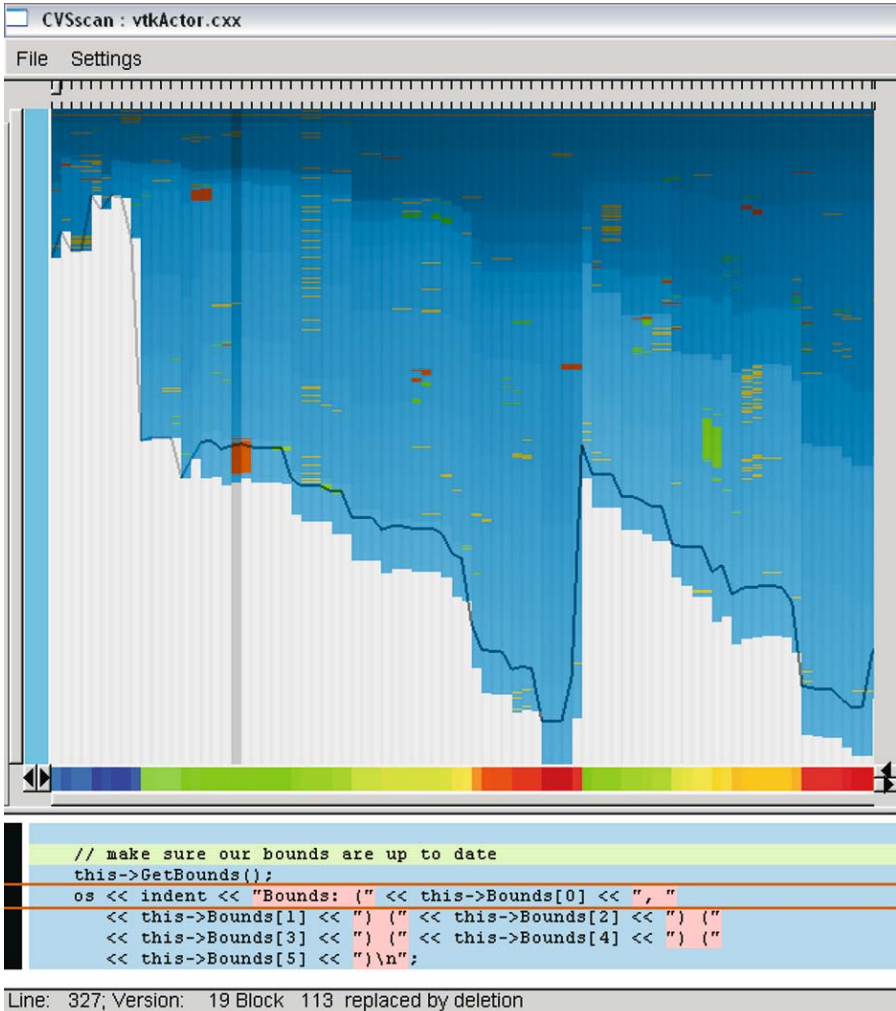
CVSscan : vtkActor.cxx

File Settings

// make sure our bounds are up to date
this->GetBounds();
os << indent << "Bounds: (" << this->Bounds[0] << ", "
<< this->Bounds[1] << ") (" << this->Bounds[2] << ") ("
<< this->Bounds[3] << ") (" << this->Bounds[4] << ") ("
<< this->Bounds[5] << ")\n";

Line: 327; Version: 19 Block 113 replaced by deletion